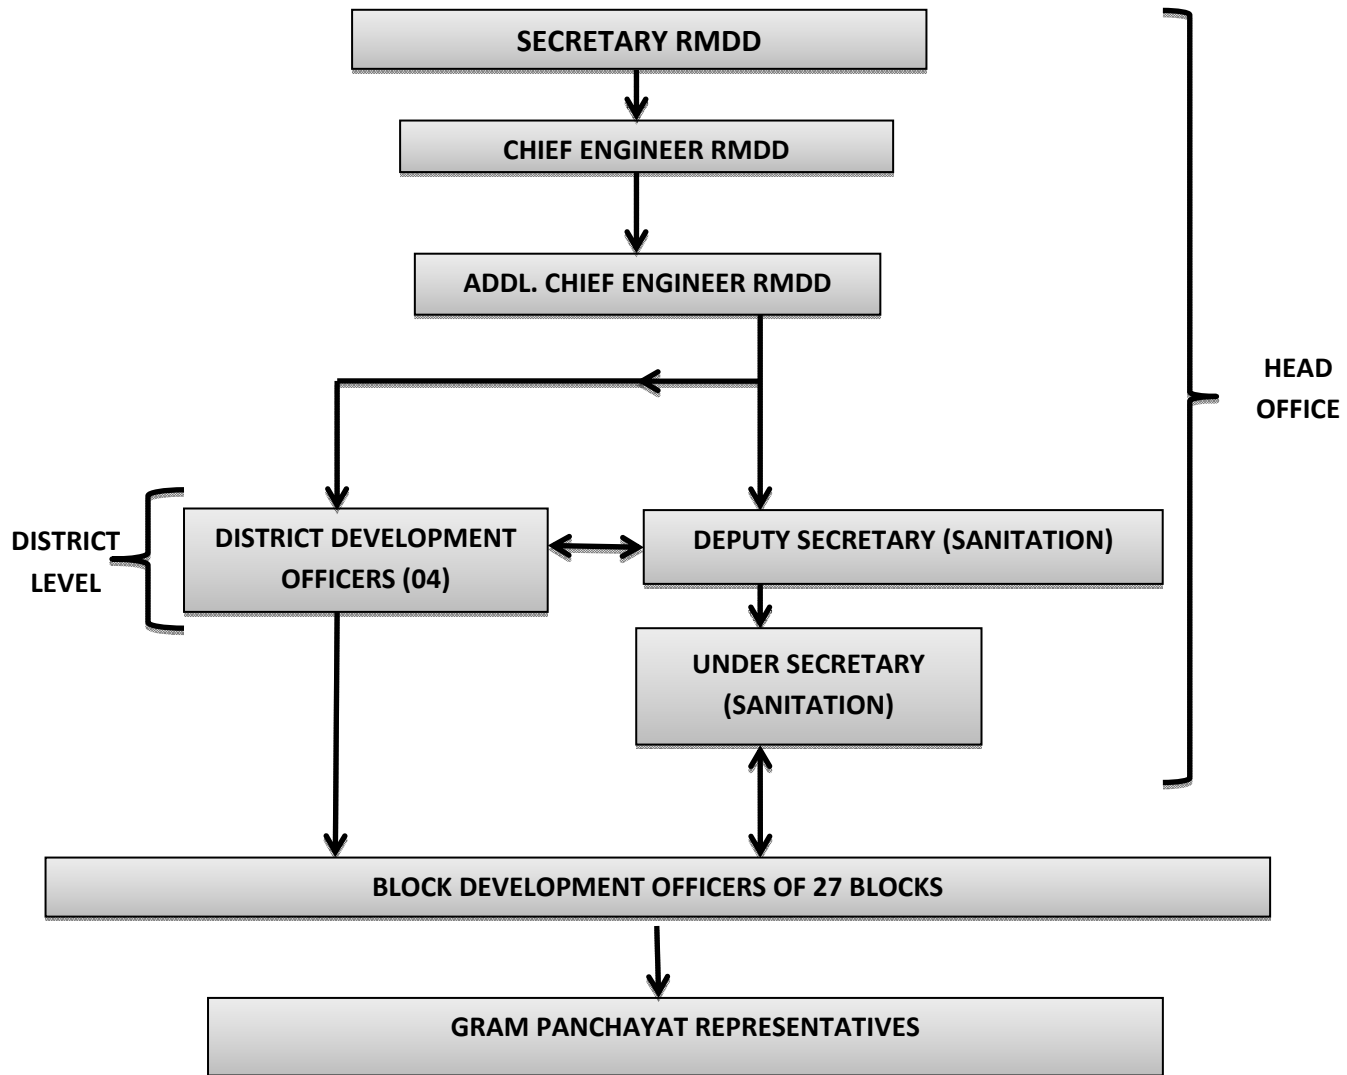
SECRETARY RMDD

CHIEF ENGINEER RMDD

ADDL. CHIEF ENGINEER RMDD

HEAD OFFICE

DISTRICT LEVEL

DISTRICT DEVELOPMENT OFFICERS (04)

DEPUTY SECRETARY (SANITATION)

UNDER SECRETARY (SANITATION)

BLOCK DEVELOPMENT OFFICERS OF 27 BLOCKS

GRAM PANCHAYAT REPRESENTATIVES